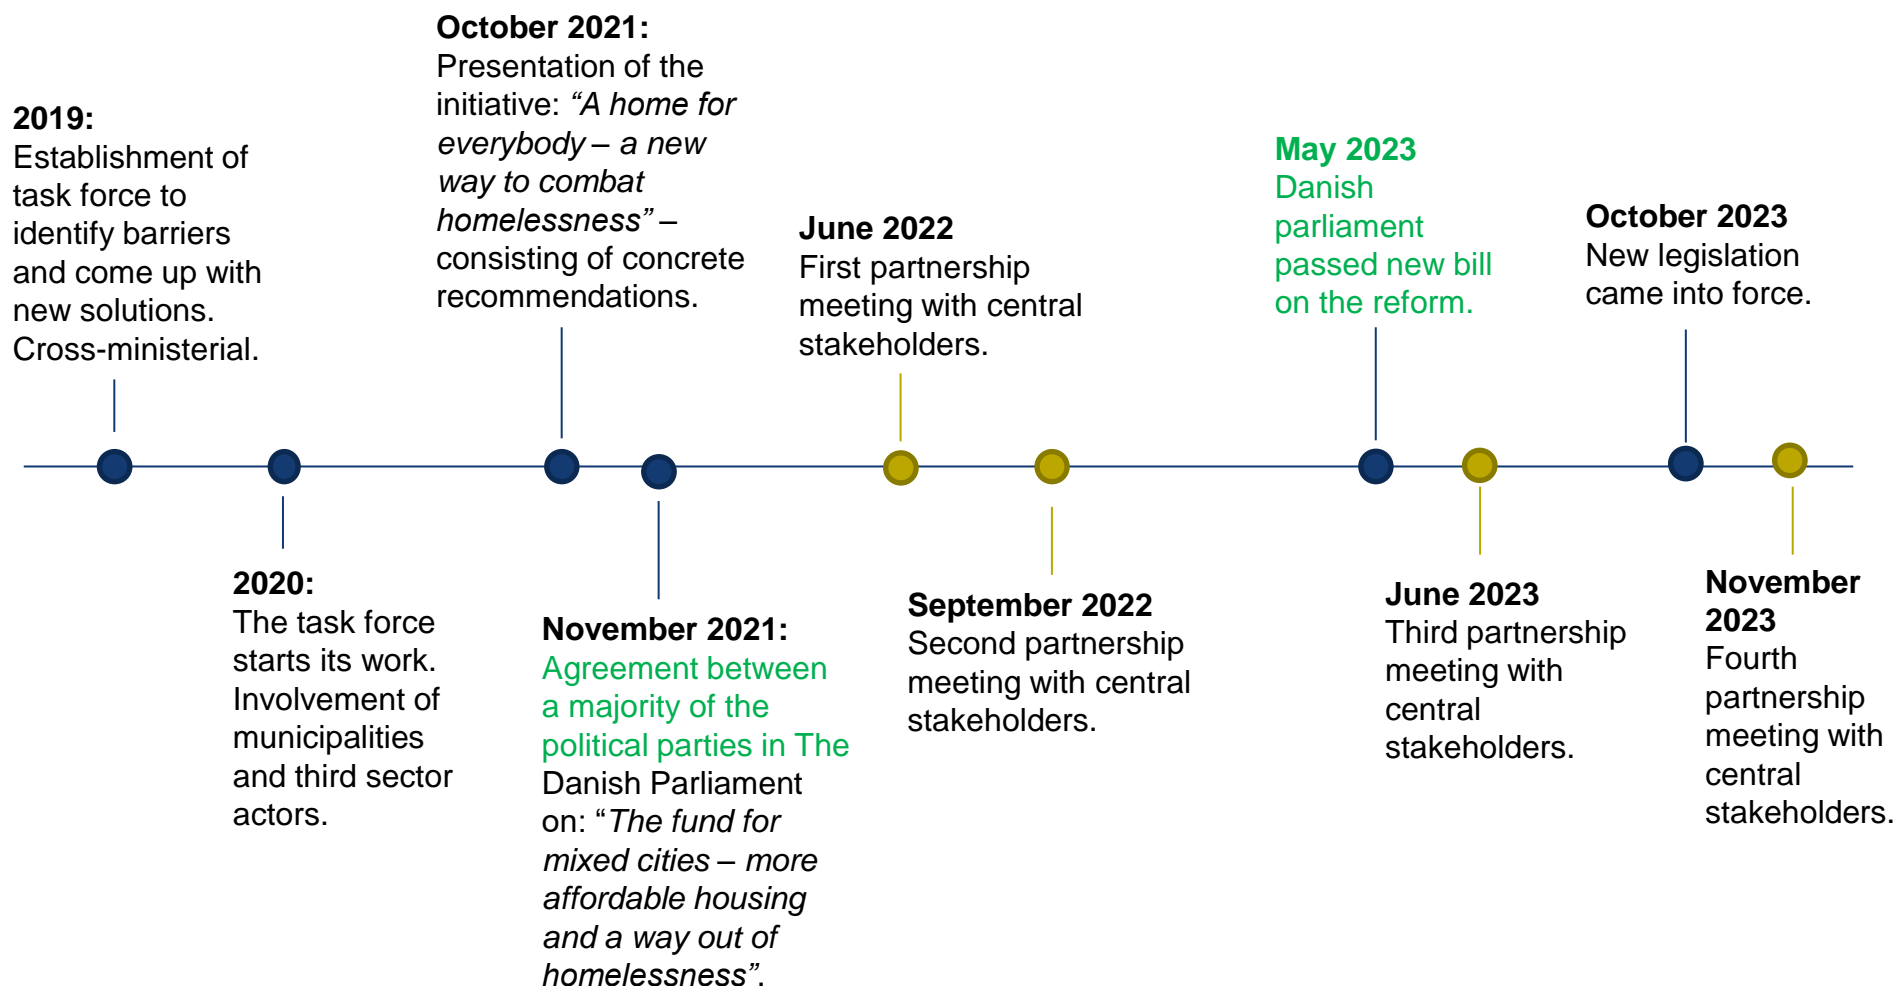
2019:
Establishment of task force to identify barriers and come up with new solutions. Cross-ministerial.

2020:
The task force starts its work. Involvement of municipalities and third sector actors.

October 2021:
Presentation of the initiative: *“A home for everybody – a new way to combat homelessness”* – consisting of concrete recommendations.

November 2021:
Agreement between a majority of the political parties in The Danish Parliament on: “*The fund for mixed cities – more affordable housing and a way out of homelessness*”.

June 2022
First partnership meeting with central stakeholders.

September 2022
Second partnership meeting with central stakeholders.

May 2023
Danish parliament passed new bill on the reform.

June 2023
Third partnership meeting with central stakeholders.

October 2023
New legislation came into force.

November 2023
Fourth partnership meeting with central stakeholders.